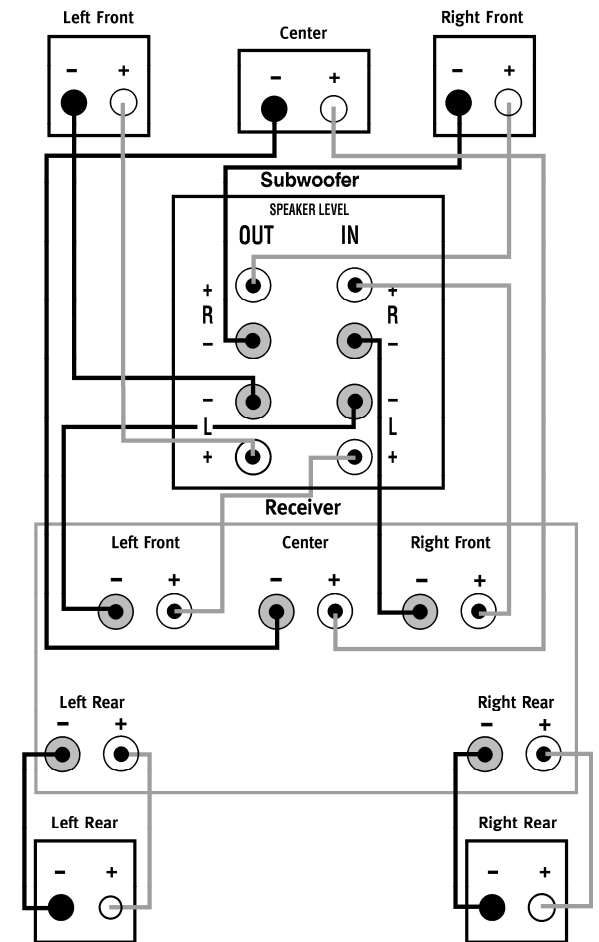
Left Front
– +

Center
– +

Right Front
– +

Subwoofer
SPEAKER LEVEL
OUT IN
+ R –
+ R –
– L +
– L +

Receiver
Left Front
– +
Center
– +
Right Front
– +

Left Rear
– +
Right Rear
– +

Left Rear
– +
Right Rear
– +